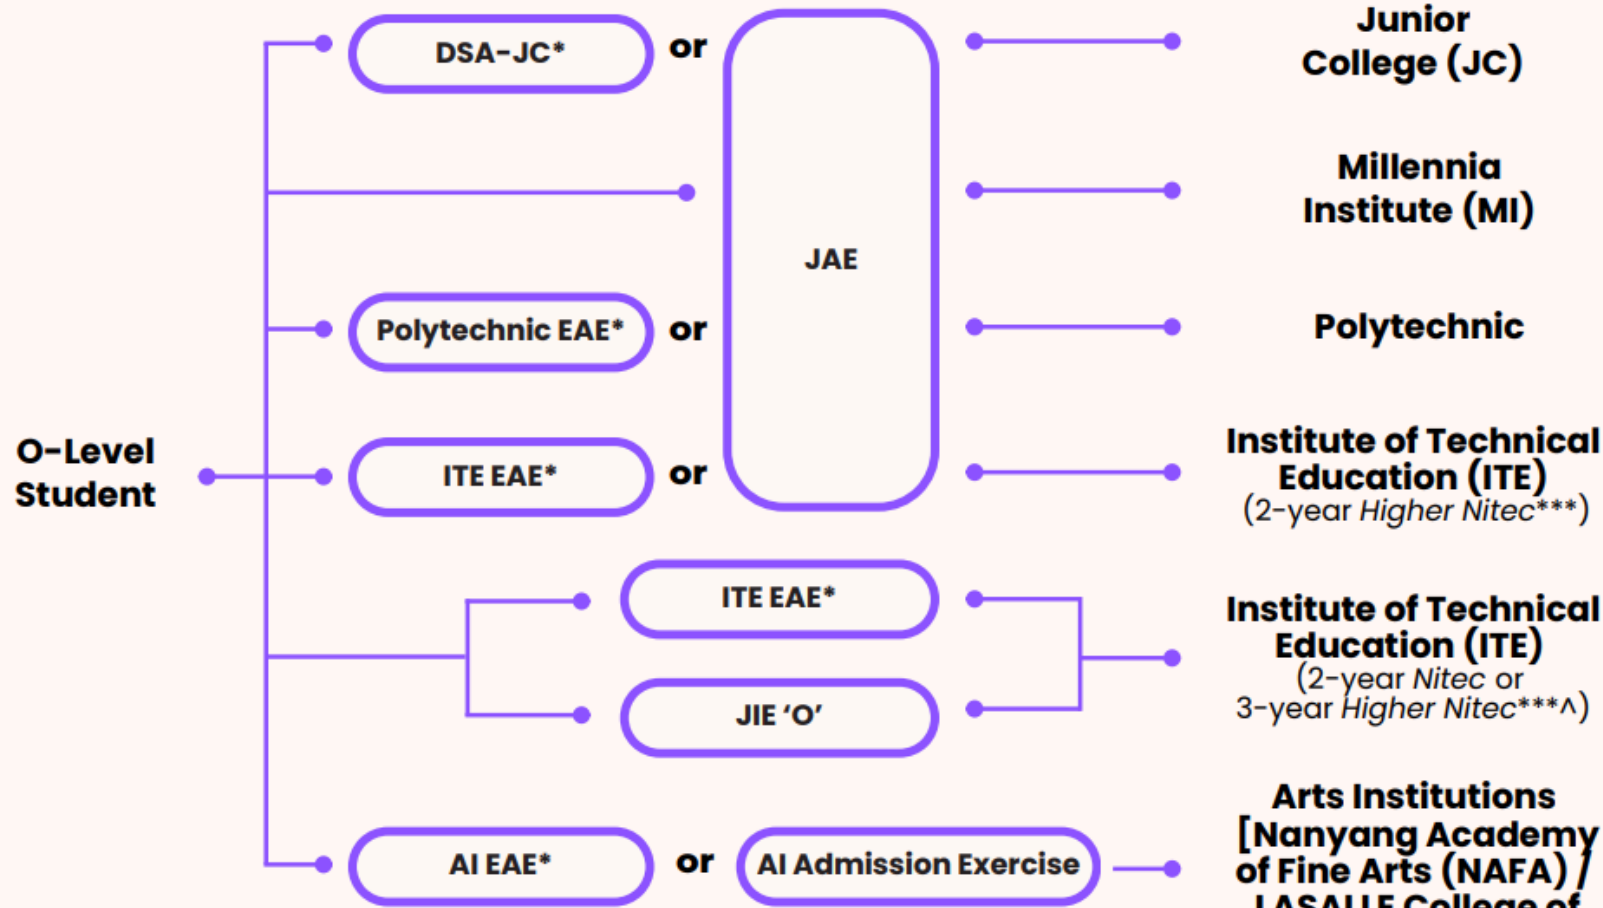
O-Level Student

DSA-JC* or

Polytechnic EAE* or

ITE EAE* or

JAE

ITE EAE*

JIE 'O'

AI EAE* or AI Admission Exercise

Junior College (JC)

Millennia Institute (MI)

Polytechnic

Institute of Technical Education (ITE) (2-year Higher Nitec***)

Institute of Technical Education (ITE) (2-year Nitec or 3-year Higher Nitec***^)

Arts Institutions [Nanyang Academy of Fine Arts (NAFA) / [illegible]